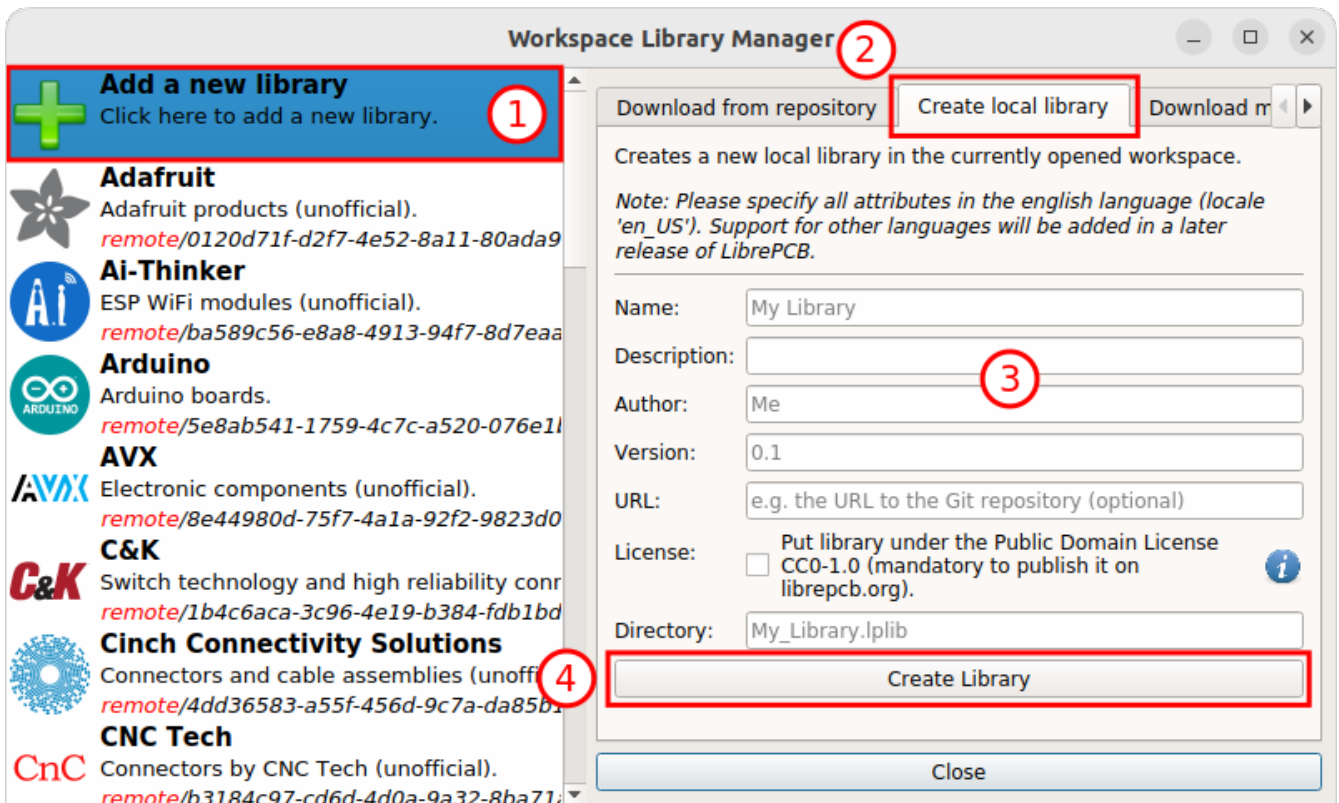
Workspace Library Manager

2

Add a new library
Click here to add a new library.

1

Adafruit
Adafruit products (unofficial).
remote/0120d71f-d2f7-4e52-8a11-80ada9

Ai-Thinker
ESP WiFi modules (unofficial).
remote/ba589c56-e8a8-4913-94f7-8d7eaa

Arduino
Arduino boards.
remote/5e8ab541-1759-4c7c-a520-076e1

AVX
Electronic components (unofficial).
remote/8e44980d-75f7-4a1a-92f2-9823d0

C&K
Switch technology and high reliability conr
remote/1b4c6aca-3c96-4e19-b384-fdb1bd

Cinch Connectivity Solutions
Connectors and cable assemblies (unoffi
remote/4dd36583-a55f-456d-9c7a-da85b1

CNC Tech
Connectors by CNC Tech (unofficial).
remote/b3184c97-cd6d-4d0a-9a32-8ba71

Download from repository | Create local library | Download m

Creates a new local library in the currently opened workspace.

Note: Please specify all attributes in the english language (locale 'en_US'). Support for other languages will be added in a later release of LibrePCB.

Name: My Library

Description:

3

Author: Me

Version: 0.1

URL: e.g. the URL to the Git repository (optional)

License: Put library under the Public Domain License CC0-1.0 (mandatory to publish it on librepcb.org).

Directory: My_Library.lplib

4

Create Library

Close